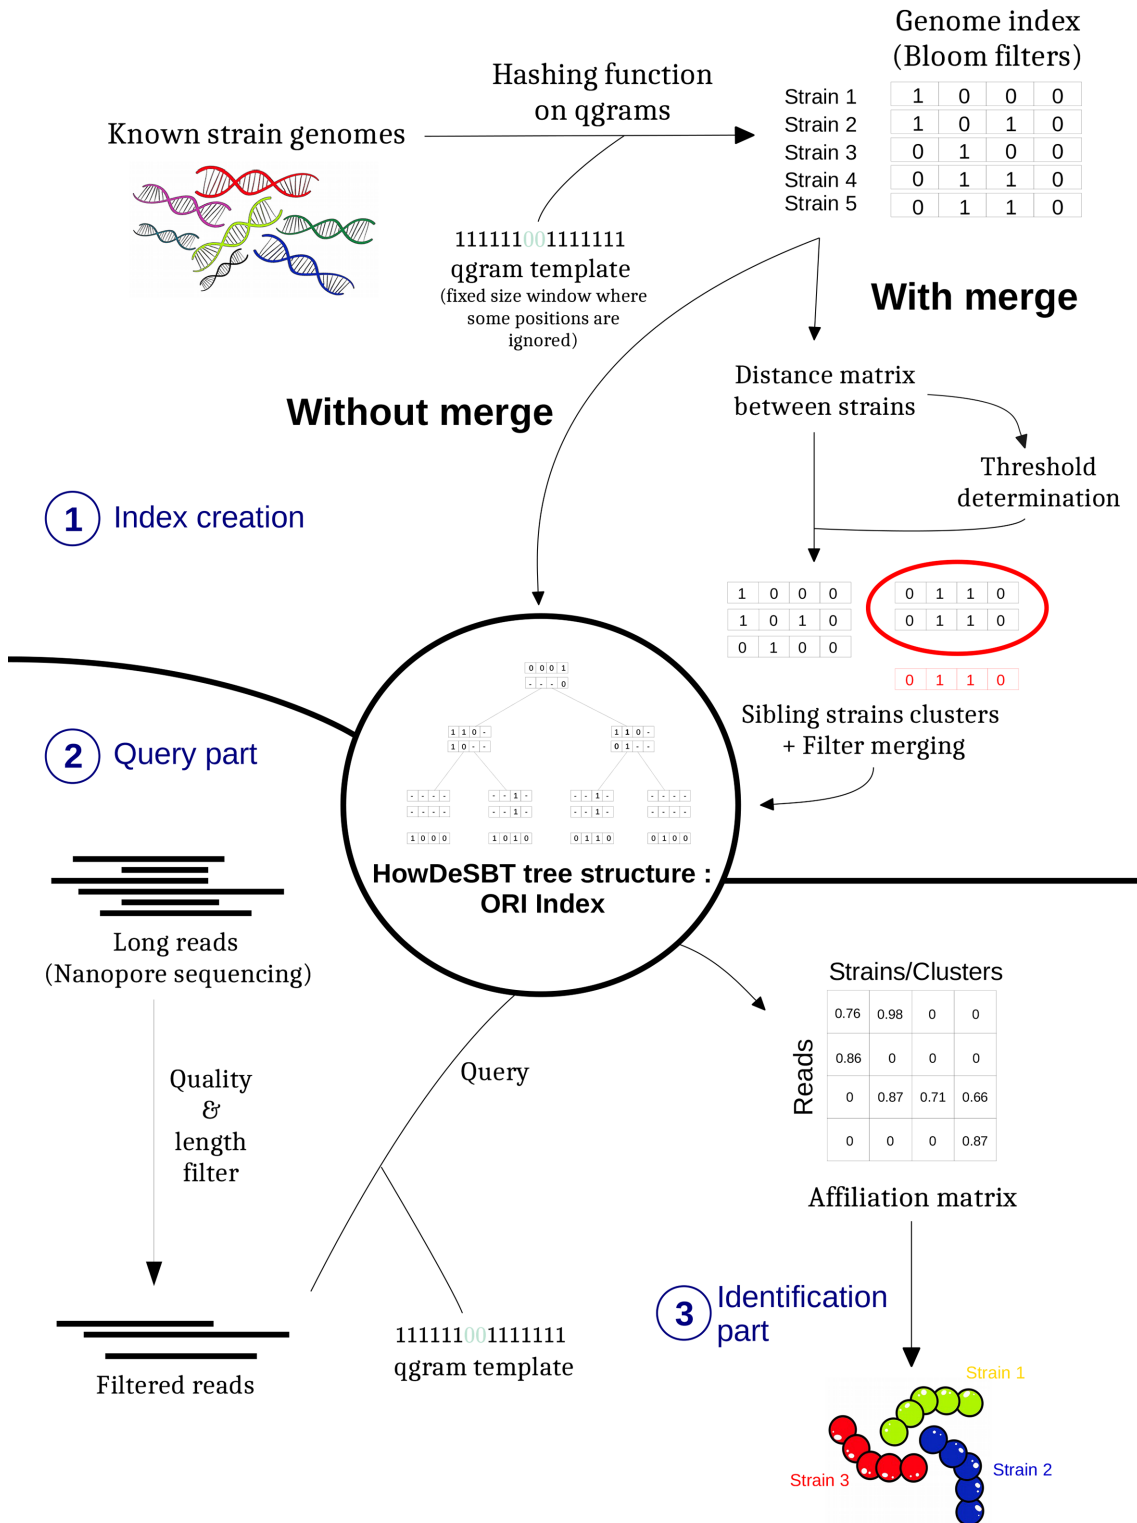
Genome index (Bloom filters)

Hashing function on qgrams

Known strain genomes

| Strain 1 | 1 | 0 | 0 | 0 |
|---|---|---|---|---|
| Strain 2 | 1 | 0 | 1 | 0 |
| Strain 3 | 0 | 1 | 0 | 0 |
| Strain 4 | 0 | 1 | 1 | 0 |
| Strain 5 | 0 | 1 | 1 | 0 |

111111001111111
qgram template
(fixed size window where some positions are ignored)

With merge

Distance matrix between strains

Without merge

Threshold determination

1 Index creation

| 1 | 0 | 0 | 0 |
|---|---|---|---|
| 1 | 0 | 1 | 0 |
| 0 | 1 | 0 | 0 |

| 0 | 1 | 1 | 0 |
|---|---|---|---|
| 0 | 1 | 1 | 0 |

| 0 | 1 | 1 | 0 |
|---|---|---|---|

0 0 0 1
- - - 0
1 1 0 -
1 0 - -
1 1 0 -
0 1 - -
- - - -
- - - -
- - 1 -
- - 1 -
- - 1 -
- - 1 -
- - - -
- - - -
1 0 0 0
1 0 1 0
0 1 1 0
0 1 0 0

Sibling strains clusters + Filter merging

2 Query part

HowDeSBT tree structure : ORI Index

Long reads (Nanopore sequencing)

Strains/Clusters

Reads

| 0.76 | 0.98 | 0 | 0 |
|---|---|---|---|
| 0.86 | 0 | 0 | 0 |
| 0 | 0.87 | 0.71 | 0.66 |
| 0 | 0 | 0 | 0.87 |

Query

Quality & length filter

Affiliation matrix

3 Identification part

111111001111111
qgram template

Filtered reads

Strain 1
Strain 2
Strain 3